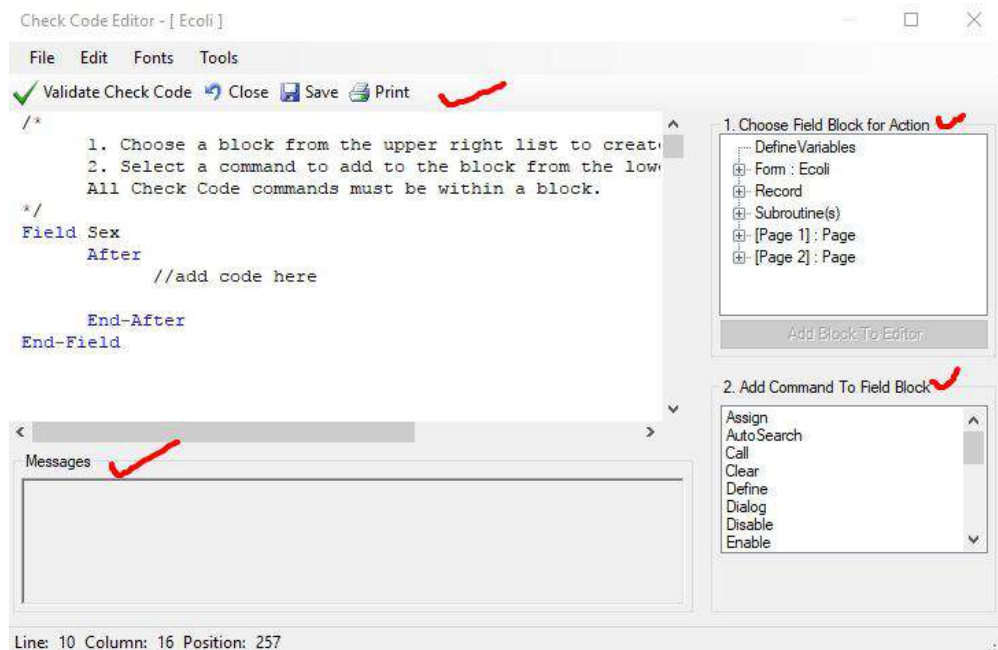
Check Code Editor - [ Ecoli ]

File Edit Fonts Tools

Validate Check Code Close Save Print

/*
1. Choose a block from the upper right list to creat
2. Select a command to add to the block from the low
All Check Code commands must be within a block.
*/
Field Sex
After
//add code here

End-After
End-Field

Messages

1. Choose Field Block for Action

DefineVariables
Form : Ecoli
Record
Subroutine(s)
[Page 1] : Page
[Page 2] : Page

Add Block To Editor

2. Add Command To Field Block

Assign
AutoSearch
Call
Clear
Define
Dialog
Disable
Enable

Line: 10 Column: 16 Position: 257